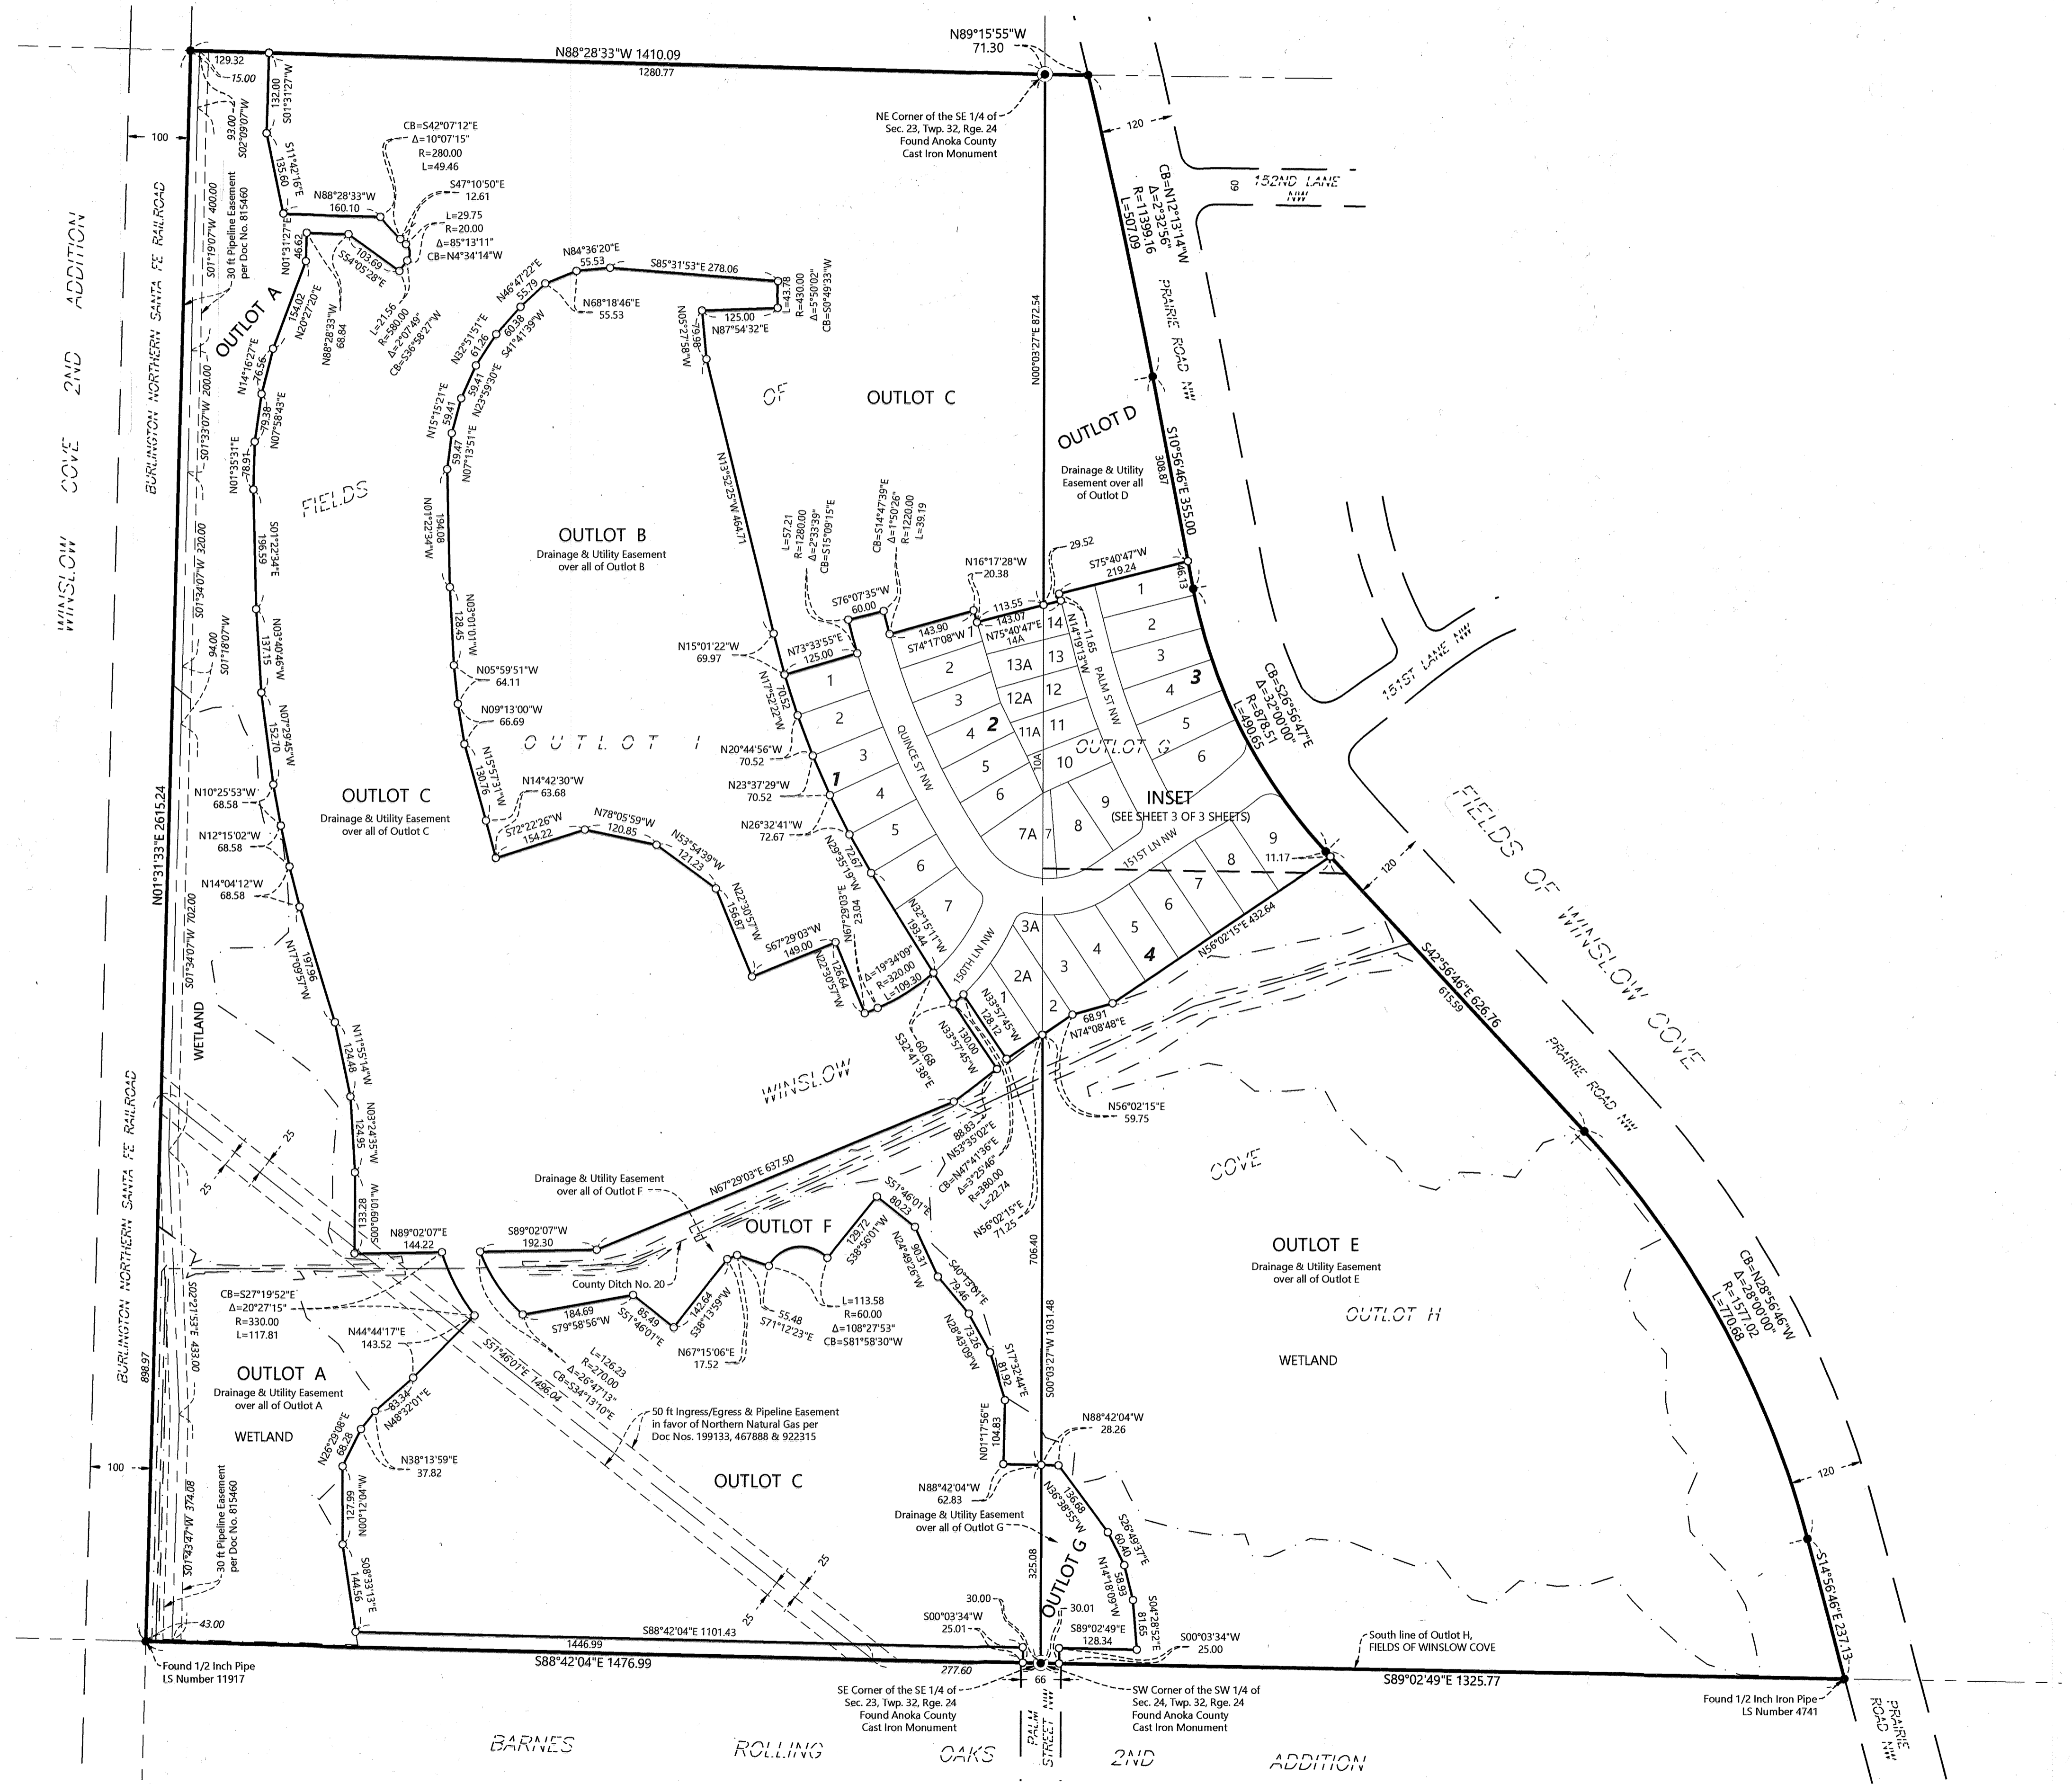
N88°28'33"W 1410.09
1280.77
N89°15'55"W
71.30
129.32
15.00
132.00
S01°31'27"W
93.00
S02°09'07"W
100
NE Corner of the SE 1/4 of Sec. 23, Twp. 32, Rge. 24 Found Anoka County Cast Iron Monument
CB=S42°07'12"E
Δ=10°07'15"
R=280.00
L=49.46
S47°10'50"E
12.61
L=29.75
R=20.00
Δ=85°13'11"
CB=N4°34'14"W
N88°28'33"W
160.10
S11°42'16"E
135.60
120
CB=N12°13'14"W
Δ=2°32'56"
R=11399.16
L=507.09
152ND LANE NW
60
PRAIRIE ROAD NW
WINSLOW COVE 2ND ADDITION
BURLINGTON NORTHERN SANTA FE RAILROAD
30 ft Pipeline Easement per Doc No. 815460
S01°19'07"W 400.00
S01°33'07"W 200.00
S01°34'07"W 320.00
S01°18'07"W 94.00
S01°34'07"W 702.00
N01°31'27"E
46.62
103.69
S54°05'28"E
L=21.56
R=580.00
Δ=2°07'49"
CB=S36°58'27"W
N88°28'33"W
68.84
N20°27'20"E
154.02
OUTLOT A
N14°16'27"E
76.56
79.38
N07°58'43"E
N01°35'31"E
78.91
FIELDS
S01°22'34"E
196.59
N03°40'46"W
137.15
N07°29'45"W
152.70
N84°36'20"E
55.53
S85°31'53"E 278.06
N68°18'46"E
55.53
N46°47'22"E
55.79
N32°51'51"E
61.26
60.38
S41°41'39"W
59.41
N23°39'30"E
N15°15'21"E
59.41
59.47
N07°13'51"E
N01°22'43"W
194.08
N03°10'01"W
128.45
N05°59'51"W
64.11
N09°13'00"W
66.69
N15°57'31"W
130.76
N14°42'30"W
63.68
S72°22'26"W
154.22
N78°05'59"W
120.85
N53°54'39"W
121.23
N22°30'57"W
156.87
S67°29'03"W
149.00
125.00
N87°54'32"E
14.78
L=43.78
R=430.00
Δ=5°50'02"
CB=S0°49'33"W
N05°27'50"W
79.98
OF
OUTLOT C
N13°52'25"W 464.71
OUTLOT B
Drainage & Utility Easement over all of Outlot B
L=57.21
R=1280.00
Δ=2°33'39"
CB=S15°09'15"E
CB=S14°47'39"E
Δ=1°50'26"
R=1220.00
L=39.19
N00°03'27"E 672.54
OUTLOT D
Drainage & Utility Easement over all of Outlot D
308.87
S10°56'46"E 355.00
29.52
N16°17'28"W
20.38
S75°40'47"W
219.24
46.13
S76°07'35"W
60.00
113.55
143.07
N75°40'47"E
14A
143.90
S74°17'08"W
N15°01'22"W
69.97
N73°33'55"E
125.00
N17°52'22"W
70.52
N14°19'13"W
116.5
PALM ST NW
QUINCE ST NW
1
2
3
4
5
6
7
1
2
3
4
5
6
7
7A
8
9
10
10A
11
11A
12
12A
13
13A
14
1
2
3
4
5
6
3
2
1
4
OUTLOT I
OUTLOT G
CB=S26°56'47"E
Δ=32°00'00"
R=878.51
L=490.65
151ST LANE NW
N20°44'56"W
70.52
N23°37'29"W
70.52
N26°32'41"W
72.67
INSET
(SEE SHEET 3 OF 3 SHEETS)
9
8
7
6
5
4
3
3A
2A
2
1
11.17
151ST LN NW
150TH LN NW
FIELDS OF WINSLOW COVE
120
N56°02'15"E 432.64
S42°56'46"E 626.76
615.59
N01°31'33"E 2615.24
OUTLOT C
Drainage & Utility Easement over all of Outlot C
N10°25'53"W
68.58
N12°15'02"W
68.58
N14°04'12"W
68.58
N17°09'57"W
197.96
N11°55'14"W
124.48
N03°24'35"W
124.95
N00°09'01"W
133.28
WETLAND
72.67
N29°35'19"W
N67°29'03"E
23.04
N32°15'11"W
193.44
Δ=19°34'09"
R=320.00
L=109.30
N22°30'57"W
126.64
N33°57'45"W
128.12
N33°57'45"W
130.00
60.68
S32°41'38"E
68.91
N74°08'48"E
N56°02'15"E
59.75
WINSLOW
88.83
N53°35'02"E
CB=N47°41'36"E
Δ=3°25'46"
R=380.00
L=22.74
N56°02'15"E
71.25
COVE
PRAIRIE ROAD NW
25
25
Drainage & Utility Easement over all of Outlot F
N67°29'03"E 637.50
OUTLOT F
S51°46'01"E
80.23
129.72
S38°56'01"W
N24°49'26"W
90.31
S40°13'01"E
79.46
N28°43'09"W
73.26
S17°32'44"E
81.92
S89°02'07"W
192.30
N89°02'07"E
144.22
County Ditch No. 20
184.69
S79°58'56"W
85.49
S51°46'01"E
142.64
S38°13'59"W
55.48
S71°12'23"E
L=113.58
R=60.00
Δ=108°27'53"
CB=S81°58'30"W
N67°15'06"E
17.52
706.40
S00°03'27"W 1031.48
OUTLOT E
Drainage & Utility Easement over all of Outlot E
OUTLOT H
WETLAND
CB=N28°56'46"W
Δ=28°00'00"
R=1577.02
L=770.68
CB=S27°19'52"E
Δ=20°27'15"
R=330.00
L=117.81
N44°44'17"E
143.52
L=126.23
R=270.00
Δ=26°47'13"
CB=S34°13'10"E
S51°46'07"E 1496.04
OUTLOT A
Drainage & Utility Easement over all of Outlot A
WETLAND
83.34
N48°32'01"E
N26°29'08"E
68.28
N38°13'59"E
37.82
50 ft Ingress/Egress & Pipeline Easement in favor of Northern Natural Gas per Doc Nos. 199133, 467888 & 922315
OUTLOT C
N01°17'56"E
104.83
N88°42'04"W
28.26
N88°42'04"W
62.83
Drainage & Utility Easement over all of Outlot G
136.68
N36°38'55"W
S26°49'37"E
60.40
N14°18'09"W
54.93
S04°28'52"E
81.65
OUTLOT G
325.08
30.00
S00°03'34"W
25.01
30.01
S89°02'49"E
128.34
S00°03'34"W
25.00
South line of Outlot H, FIELDS OF WINSLOW COVE
S14°56'46"E 237.13
120
100
898.97
S02°21'53"E 433.00
BURLINGTON NORTHERN SANTA FE RAILROAD
30 ft Pipeline Easement per Doc No. 815460
S01°43'47"W 374.08
43.00
N00°12'04"W
127.99
S08°33'13"E
144.56
25
25
S88°42'04"E 1101.43
1446.99
S88°42'04"E 1476.99
277.60
66
S89°02'49"E 1325.77
Found 1/2 Inch Pipe LS Number 11917
SE Corner of the SE 1/4 of Sec. 23, Twp. 32, Rge. 24 Found Anoka County Cast Iron Monument
SW Corner of the SW 1/4 of Sec. 24, Twp. 32, Rge. 24 Found Anoka County Cast Iron Monument
Found 1/2 Inch Iron Pipe LS Number 4741
PRAIRIE ROAD NW
PALM STREET NW
BARNES ROLLING OAKS 2ND ADDITION